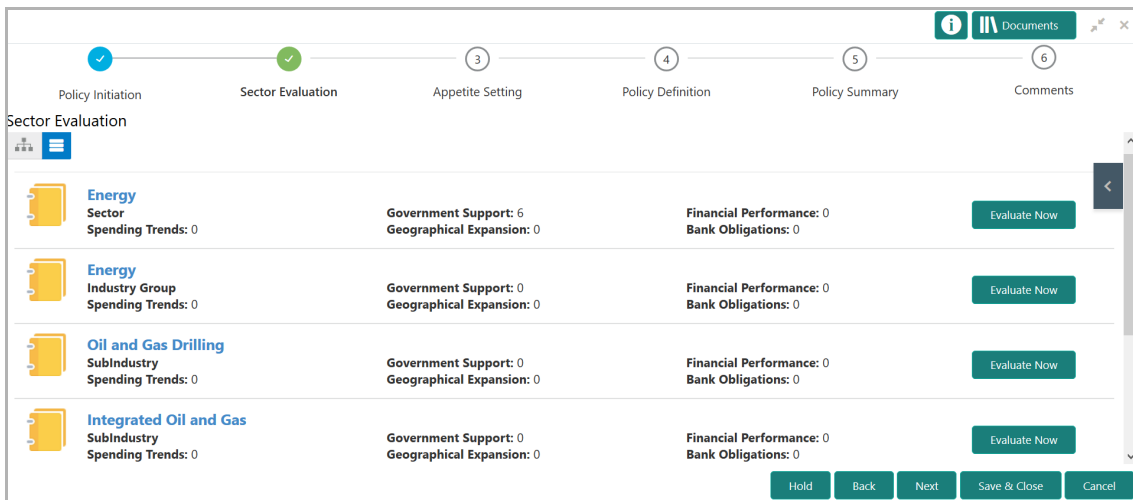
i Documents

3 4 5 6

Policy Initiation Sector Evaluation Appetite Setting Policy Definition Policy Summary Comments

Sector Evaluation

Energy
Sector
Spending Trends: 0
Government Support: 6
Geographical Expansion: 0
Financial Performance: 0
Bank Obligations: 0
Evaluate Now

Energy
Industry Group
Spending Trends: 0
Government Support: 0
Geographical Expansion: 0
Financial Performance: 0
Bank Obligations: 0
Evaluate Now

Oil and Gas Drilling
SubIndustry
Spending Trends: 0
Government Support: 0
Geographical Expansion: 0
Financial Performance: 0
Bank Obligations: 0
Evaluate Now

Integrated Oil and Gas
SubIndustry
Spending Trends: 0
Government Support: 0
Geographical Expansion: 0
Financial Performance: 0
Bank Obligations: 0
Evaluate Now

Hold Back Next Save & Close Cancel